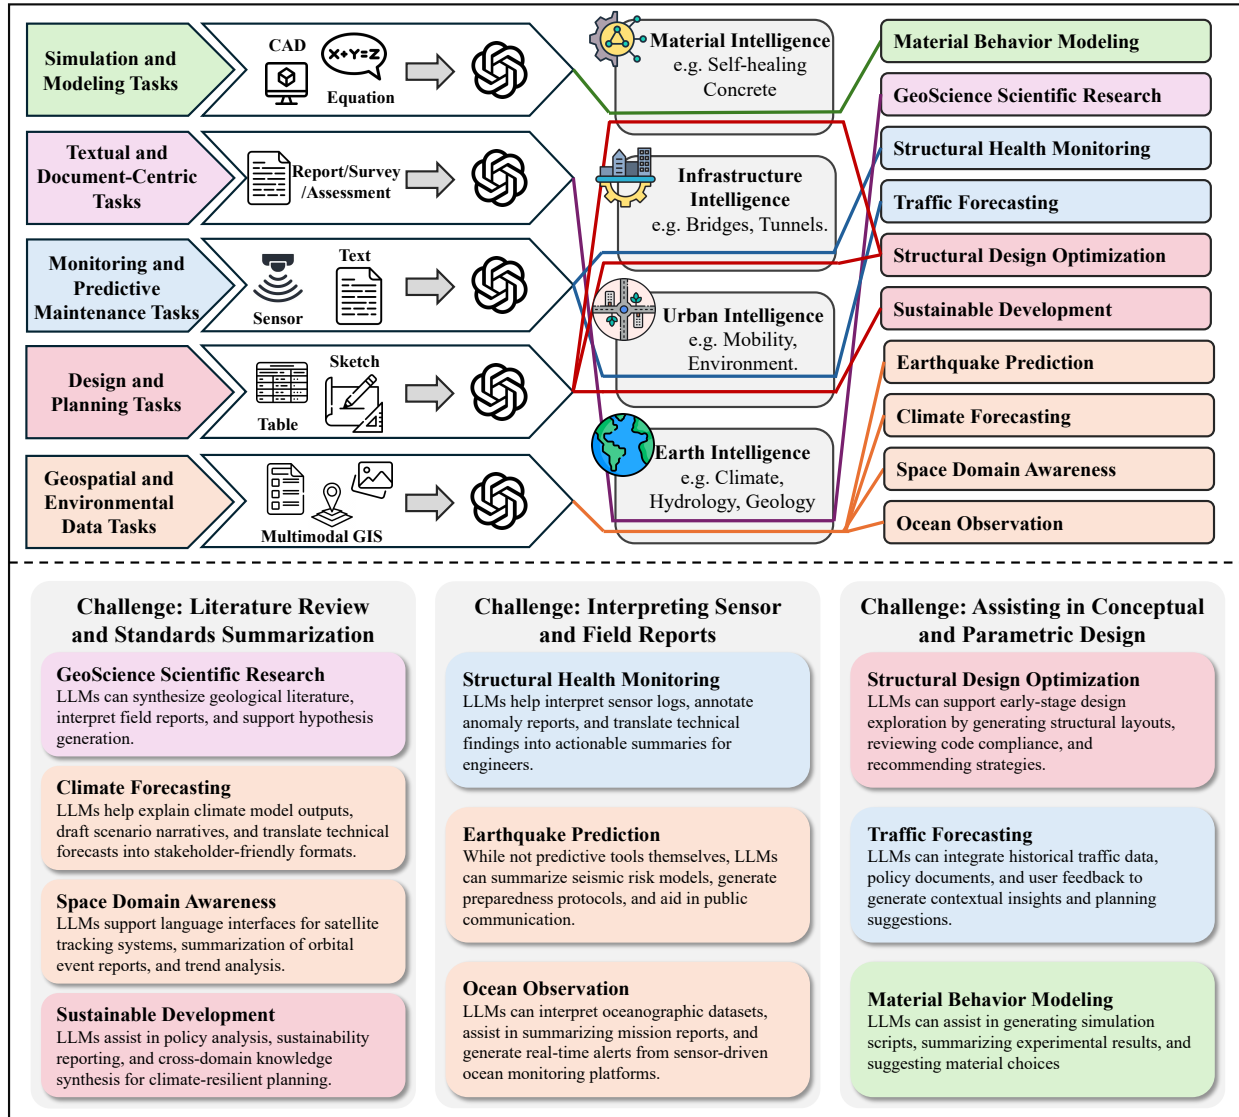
Simulation and Modeling Tasks

CAD

X+Y=Z

Equation

Textual and Document-Centric Tasks

Report/Survey /Assessment

Monitoring and Predictive Maintenance Tasks

Sensor

Text

Design and Planning Tasks

Table

Sketch

Geospatial and Environmental Data Tasks

Multimodal GIS

Material Intelligence e.g. Self-healing Concrete

Infrastructure Intelligence e.g. Bridges, Tunnels.

Urban Intelligence e.g. Mobility, Environment.

Earth Intelligence e.g. Climate, Hydrology, Geology

Material Behavior Modeling

GeoScience Scientific Research

Structural Health Monitoring

Traffic Forecasting

Structural Design Optimization

Sustainable Development

Earthquake Prediction

Climate Forecasting

Space Domain Awareness

Ocean Observation

Challenge: Literature Review and Standards Summarization

GeoScience Scientific Research
LLMs can synthesize geological literature, interpret field reports, and support hypothesis generation.

Climate Forecasting
LLMs help explain climate model outputs, draft scenario narratives, and translate technical forecasts into stakeholder-friendly formats.

Space Domain Awareness
LLMs support language interfaces for satellite tracking systems, summarization of orbital event reports, and trend analysis.

Sustainable Development
LLMs assist in policy analysis, sustainability reporting, and cross-domain knowledge synthesis for climate-resilient planning.

Challenge: Interpreting Sensor and Field Reports

Structural Health Monitoring
LLMs help interpret sensor logs, annotate anomaly reports, and translate technical findings into actionable summaries for engineers.

Earthquake Prediction
While not predictive tools themselves, LLMs can summarize seismic risk models, generate preparedness protocols, and aid in public communication.

Ocean Observation
LLMs can interpret oceanographic datasets, assist in summarizing mission reports, and generate real-time alerts from sensor-driven ocean monitoring platforms.

Challenge: Assisting in Conceptual and Parametric Design

Structural Design Optimization
LLMs can support early-stage design exploration by generating structural layouts, reviewing code compliance, and recommending strategies.

Traffic Forecasting
LLMs can integrate historical traffic data, policy documents, and user feedback to generate contextual insights and planning suggestions.

Material Behavior Modeling
LLMs can assist in generating simulation scripts, summarizing experimental results, and suggesting material choices